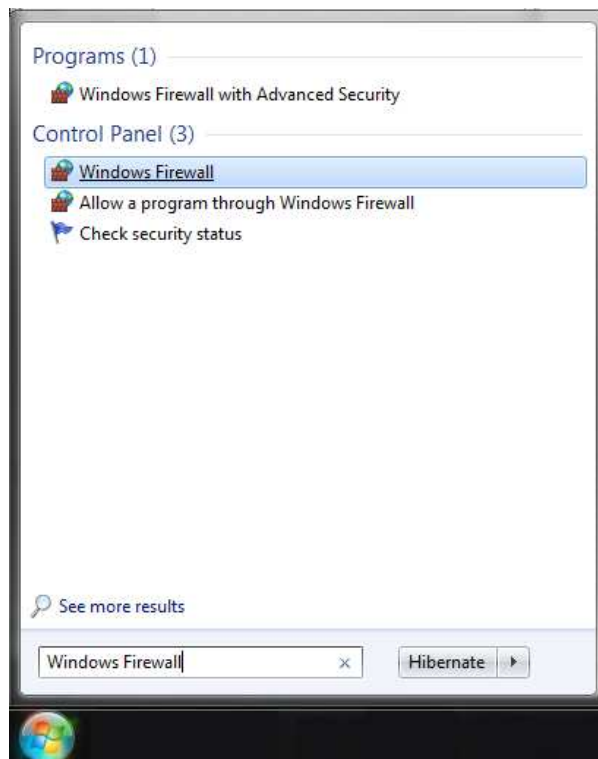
Programs (1)

Windows Firewall with Advanced Security

Control Panel (3)

Windows Firewall

Allow a program through Windows Firewall

Check security status

See more results

Windows Firewall

×

Hibernate